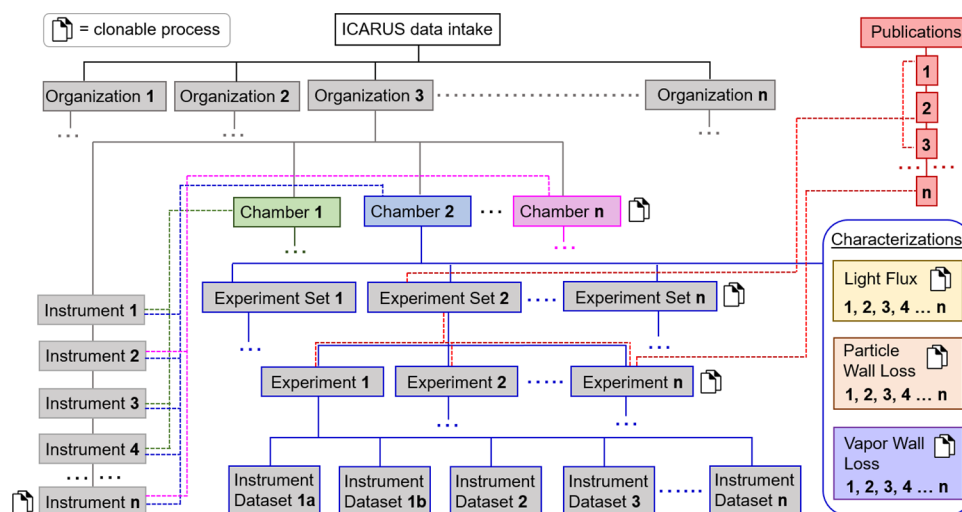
= clonable process

ICARUS data intake

Publications

1

2

3

n

Organization 1

Organization 2

Organization 3

Organization n

Chamber 1

Chamber 2

Chamber n

Characterizations

Light Flux
1, 2, 3, 4 … n

Particle Wall Loss
1, 2, 3, 4 … n

Vapor Wall Loss
1, 2, 3, 4 … n

Instrument 1

Instrument 2

Instrument 3

Instrument 4

Instrument n

Experiment Set 1

Experiment Set 2

Experiment Set n

Experiment 1

Experiment 2

Experiment n

Instrument Dataset 1a

Instrument Dataset 1b

Instrument Dataset 2

Instrument Dataset 3

Instrument Dataset n